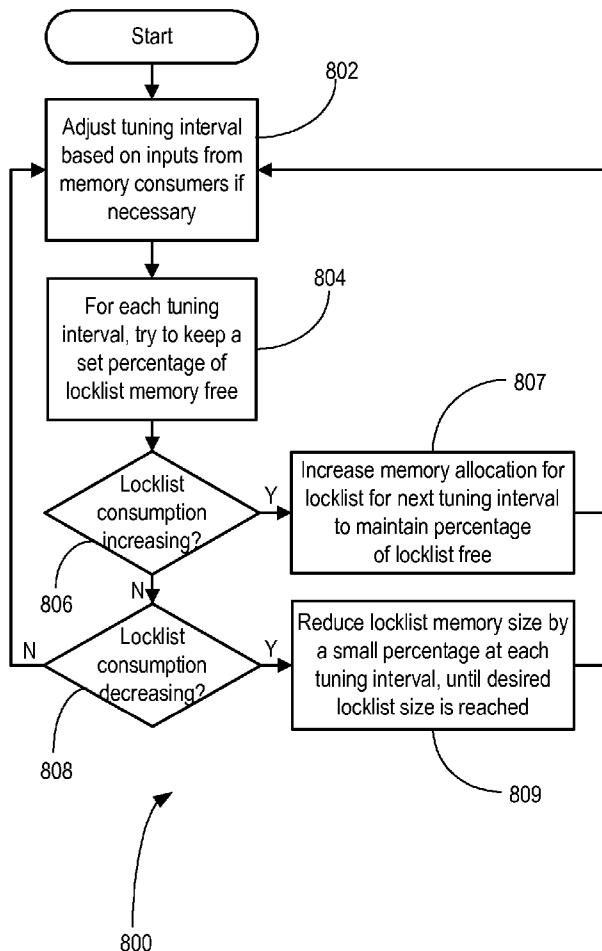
Start

802

Adjust tuning interval based on inputs from memory consumers if necessary

804

For each tuning interval, try to keep a set percentage of locklist memory free

807

Locklist consumption increasing?

Y

Increase memory allocation for locklist for next tuning interval to maintain percentage of locklist free

806

N

N

Locklist consumption decreasing?

Y

Reduce locklist memory size by a small percentage at each tuning interval, until desired locklist size is reached

808

809

800